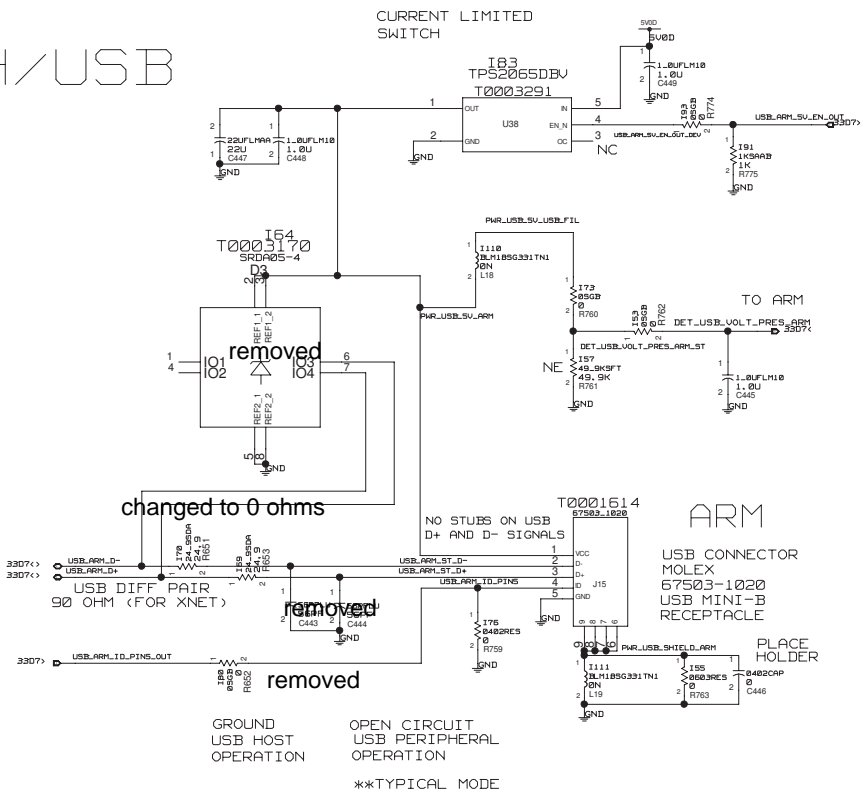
H/USB

CURRENT LIMITED
SWITCH

5V0D
1
1_0UFLM10
1.0U
C449
2
GND

I83
TPS2065DBV
T0003291
1 OUT
5 IN
4 EN_N
2 GND
3 OC
U38
NC

I93
05GB
R774
USB_ARM_5V_EN_OUT_DRV
USB_ARM_5V_EN_OUT
33D7<

I91
1K5AAB
1K
R775
GND

22UFLMAA
22U
C447
1_0UFLM10
1.0U
C448
GND

I64
T0003170
SRDA05-4
D3
REF1_1
REF1_2
IO1
IO2
IO3
IO4
REF2_1
REF2_2
removed
GND

PWR_USB_5V_USB_FIL
I110
BLM18SG331TN1
0N
L18
PWR_USB_5V_ARM

I73
05GB
0
R760

I53
05GB
0
R762
TO ARM
DET_USB_VOLT_PRES_ARM
33D7<
DET_USB_VOLT_PRES_ARM_ST

NE
I57
49_9K5FT
49.9K
R761
GND

1_0UFLM10
1.0U
C445
GND

changed to 0 ohms

NO STUBS ON USB
D+ AND D- SIGNALS

T0001614
67503_1020
VCC
D-
D+
ID
GND
J15

ARM

USB CONNECTOR
MOLEX
67503-1020
USB MINI-B
RECEPTACLE

33D7<> USB_ARM_D-
33D7<> USB_ARM_D+
I70
24_9SDA
24.9
R651
I59
24_9SDA
24.9
R653
USB_ARM_ST_D-
USB_ARM_ST_D+
USB_ARM_ID_PIN5
USB DIFF PAIR
90 OHM (FOR XNET)

removed
C443
C444
GND

I76
0402RES
0
R759
GND

PWR_USB_SHIELD_ARM
PLACE
HOLDER

I111
BLM18SG331TN1
0N
L19
I55
0603RES
0
R763
0402CAP
0
C446
GND

33D7> USB_ARM_ID_PIN5_OUT
I80
05GB
0
R652
removed

GROUND
USB HOST
OPERATION

OPEN CIRCUIT
USB PERIPHERAL
OPERATION

**TYPICAL MODE